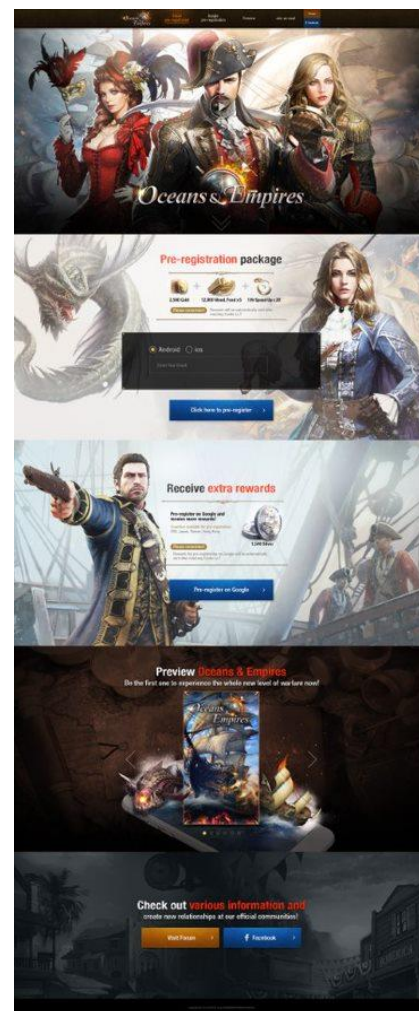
Oceans & Empires

Pre-registration package

2,500 Gold + 12,000 Wood, Food x5 + 10m Speed Ups x5

Android iOS

Enter Your Email

Click here to pre-register

Receive extra rewards

Pre-register on Google and receive more rewards!

3,000 Silver

Pre-register on Google

Preview Oceans & Empires

Be the first one to experience the whole new level of warfare now!

Oceans Empires

Check out various information and create new relationships at our official communities!

Visit Forum

Facebook